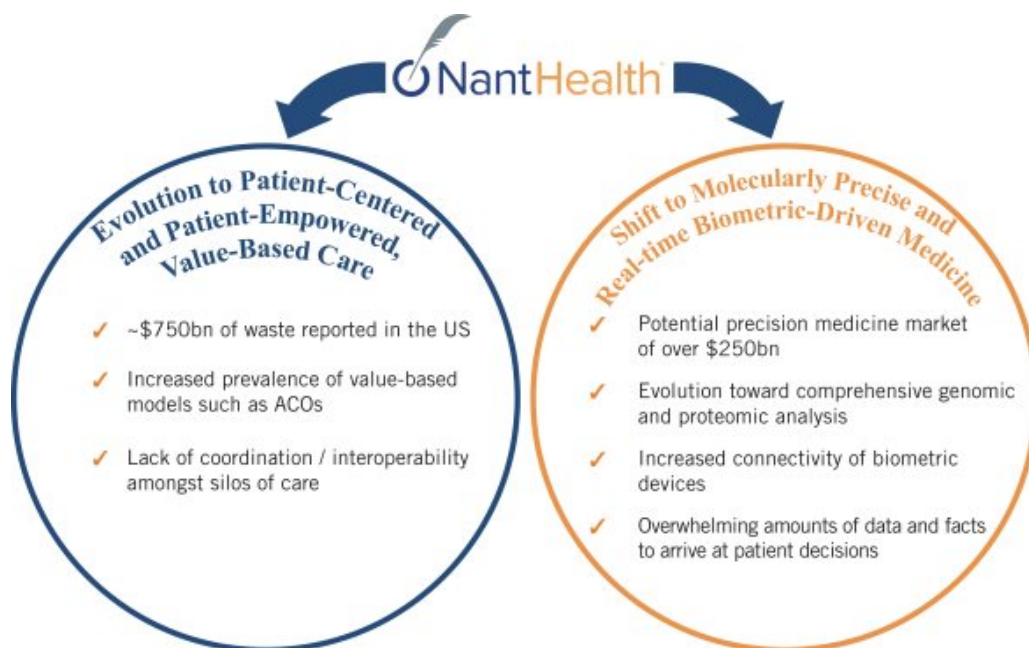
NantHealth

Evolution to Patient-Centered and Patient-Empowered, Value-Based Care

✓ ~\$750bn of waste reported in the US

✓ Increased prevalence of value-based models such as ACOs

✓ Lack of coordination / interoperability amongst silos of care

Shift to Molecularly Precise and Real-time Biometric-Driven Medicine

✓ Potential precision medicine market of over \$250bn

✓ Evolution toward comprehensive genomic and proteomic analysis

✓ Increased connectivity of biometric devices

✓ Overwhelming amounts of data and facts to arrive at patient decisions